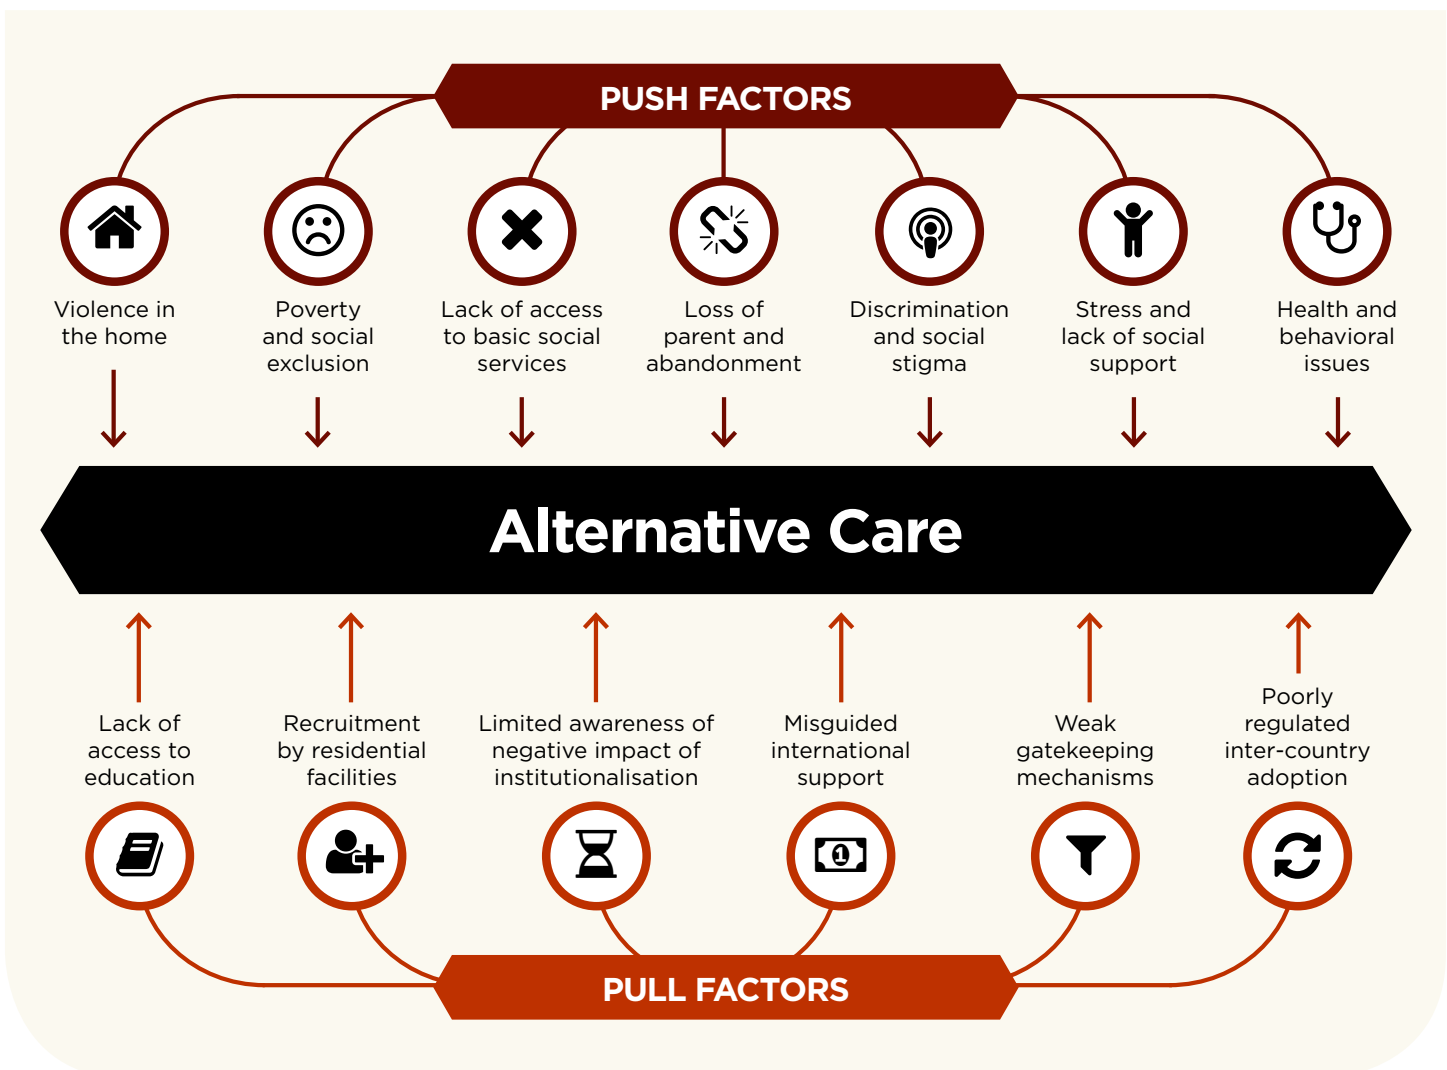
PUSH FACTORS

Violence in the home

Poverty and social exclusion

Lack of access to basic social services

Loss of parent and abandonment

Discrimination and social stigma

Stress and lack of social support

Health and behavioral issues

Alternative Care

Lack of access to education

Recruitment by residential facilities

Limited awareness of negative impact of institutionalisation

Misguided international support

Weak gatekeeping mechanisms

Poorly regulated inter-country adoption

PULL FACTORS